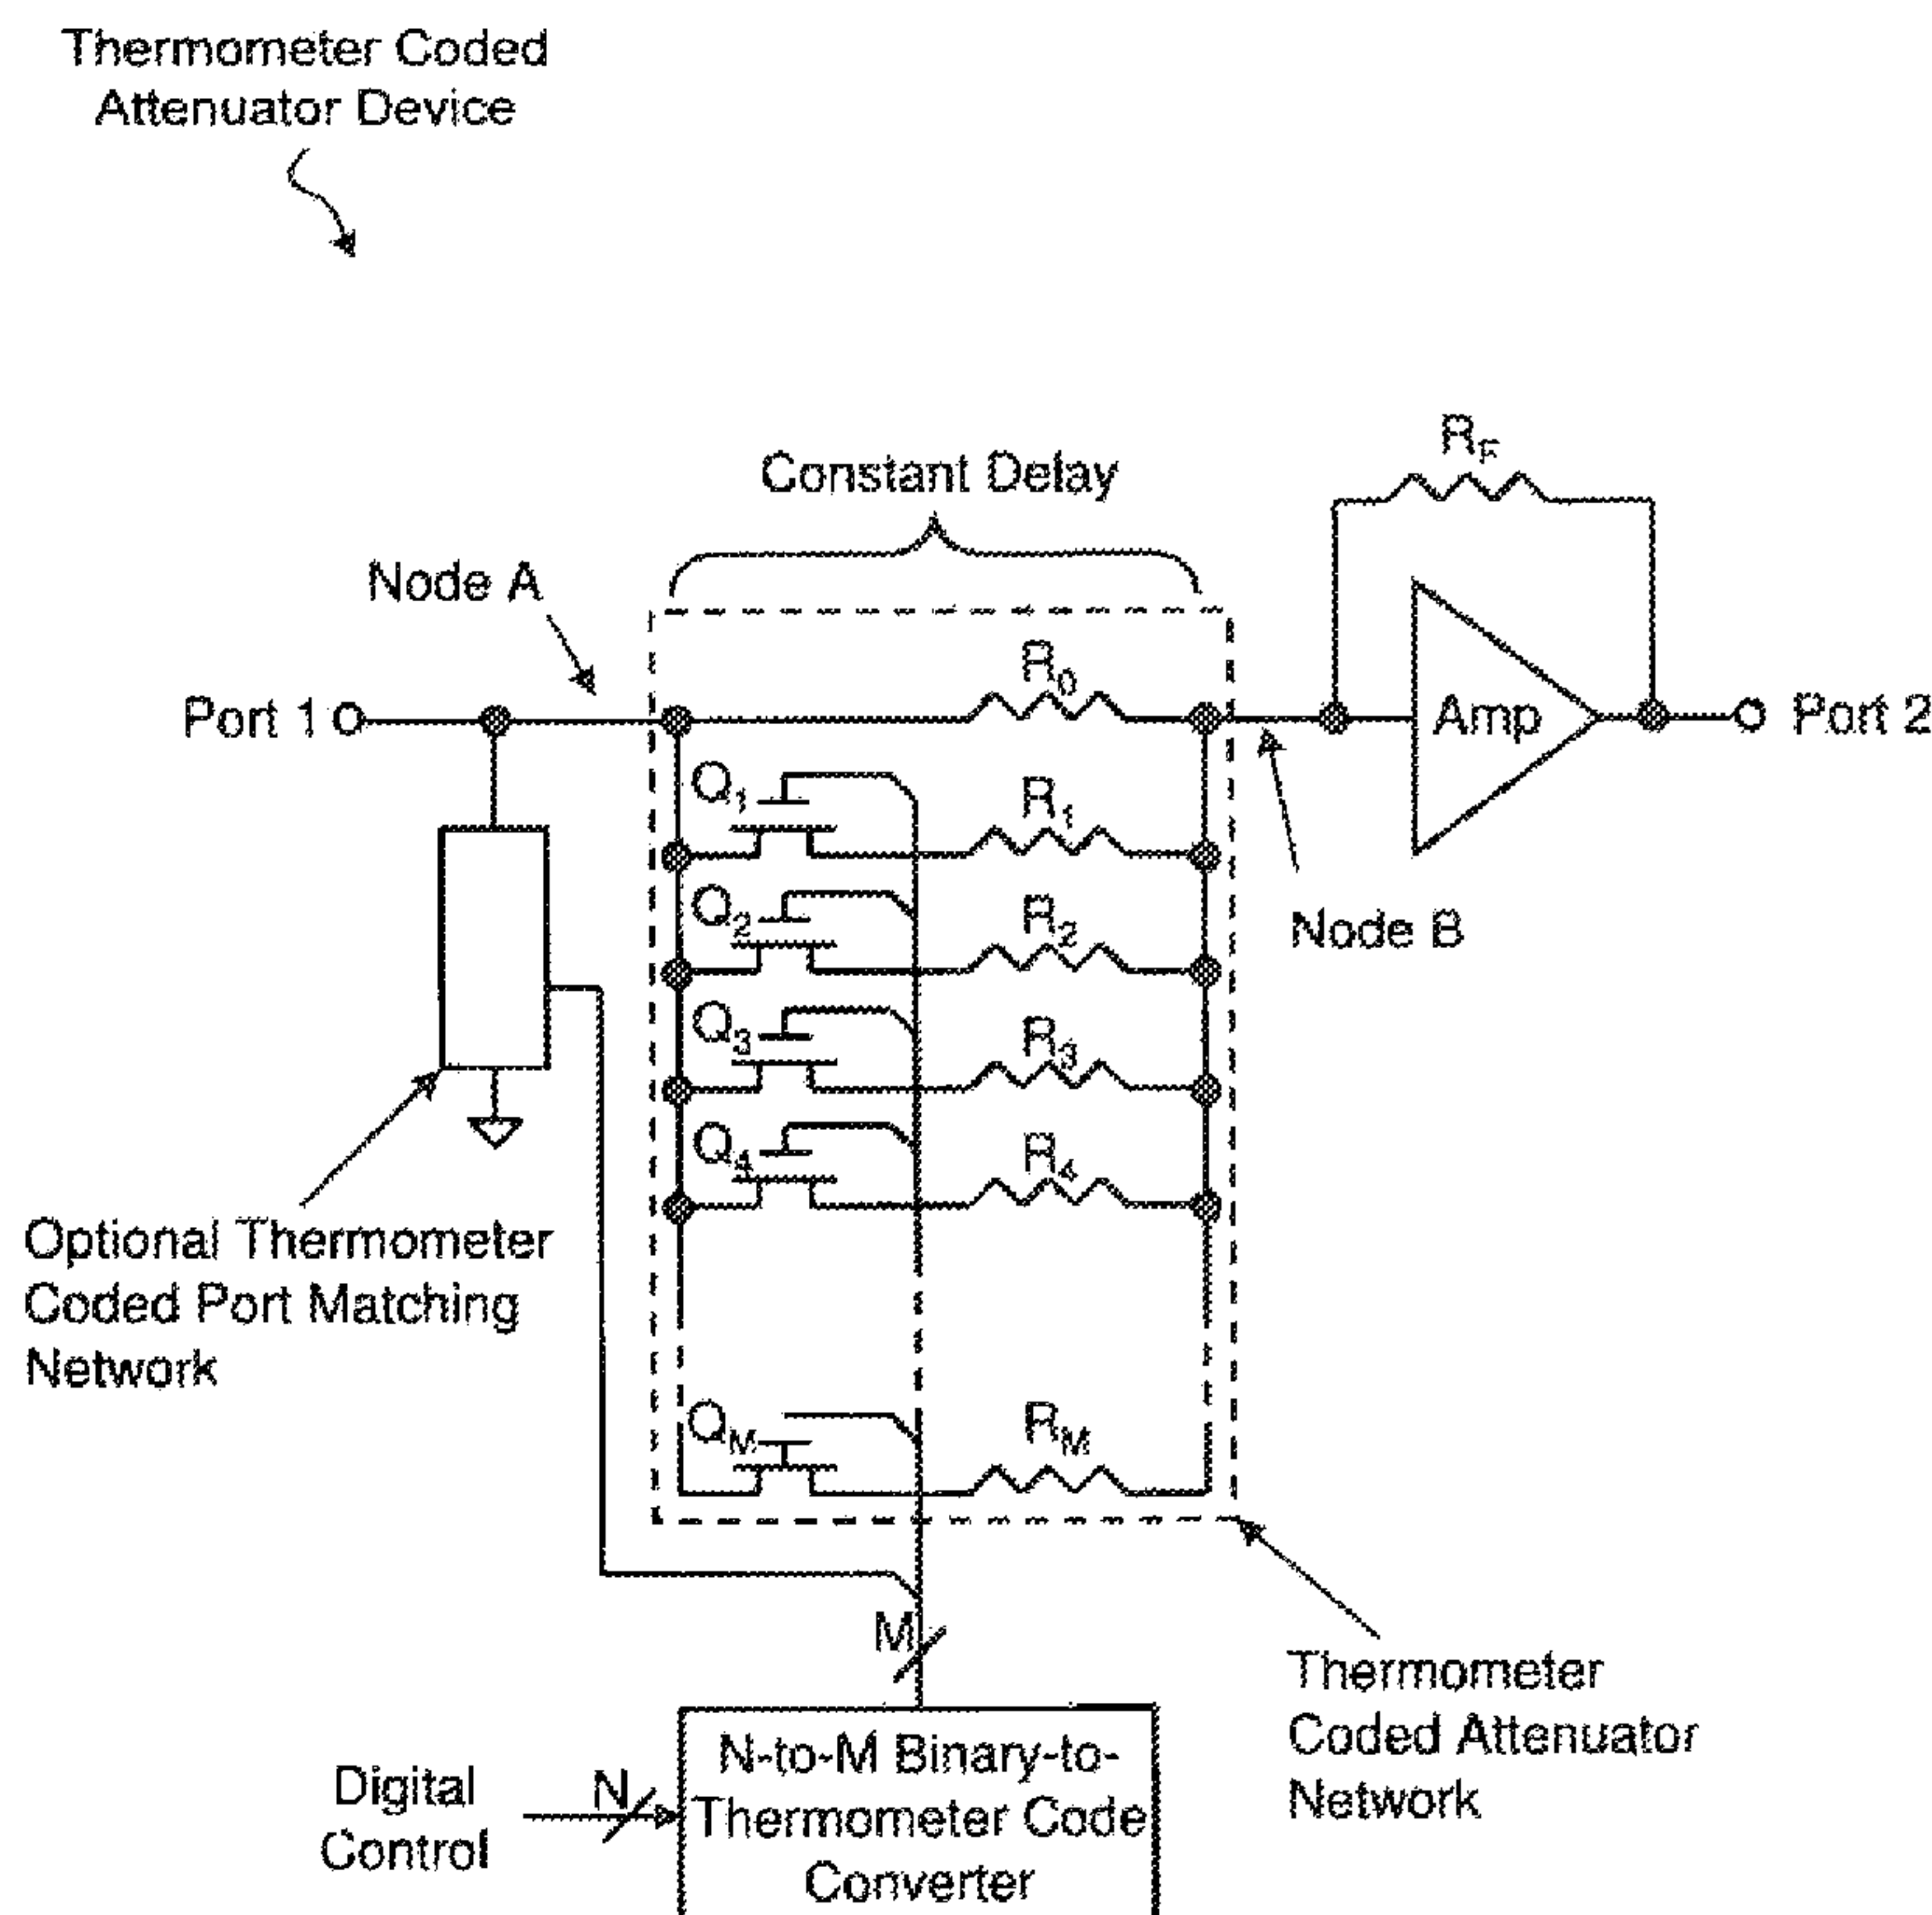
Thermometer Coded Attenuator Device

Constant Delay

$R_F$

Node A

$R_0$

Port 1

Amp

Port 2

$Q_1$

$R_1$

$Q_2$

$R_2$

Node B

$Q_3$

$R_3$

$Q_4$

$R_4$

Optional Thermometer Coded Port Matching Network

$Q_M$

$R_M$

M

Thermometer Coded Attenuator Network

Digital Control

N

N-to-M Binary-to-Thermometer Code Converter